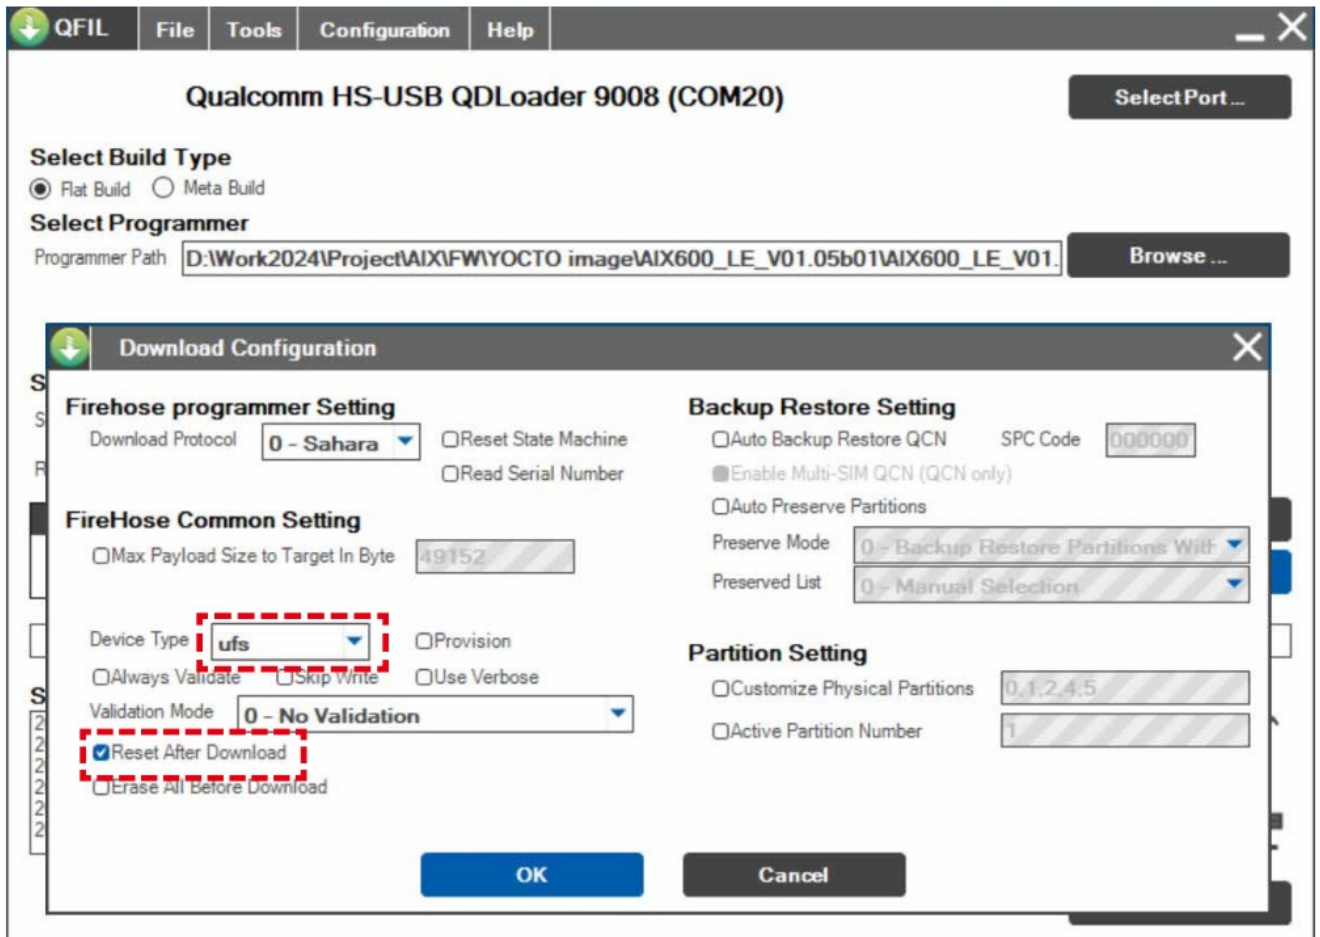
QFIL File Tools Configuration Help

Qualcomm HS-USB QDLoader 9008 (COM20)

Select Port ...

Select Build Type
Flat Build Meta Build

Select Programmer
Programmer Path D:\Work2024\Project\AIX\FW\YOCTO image\AIX600_LE_V01.05b01\AIX600_LE_V01.

Browse ...

Download Configuration

Firehose programmer Setting
Download Protocol 0 - Sahara
Reset State Machine
Read Serial Number

FireHose Common Setting
Max Payload Size to Target In Byte 49152

Device Type ufs
Provision
Always Validate
Skip Write
Use Verbose
Validation Mode 0 - No Validation
Reset After Download
Erase All Before Download

Backup Restore Setting
Auto Backup Restore QCN
SPC Code 000000
Enable Multi-SIM QCN (QCN only)
Auto Preserve Partitions
Preserve Mode 0 - Backup Restore Partitions With
Preserved List 0 - Manual Selection

Partition Setting
Customize Physical Partitions 0,1,2,4,5
Active Partition Number 1

OK
Cancel